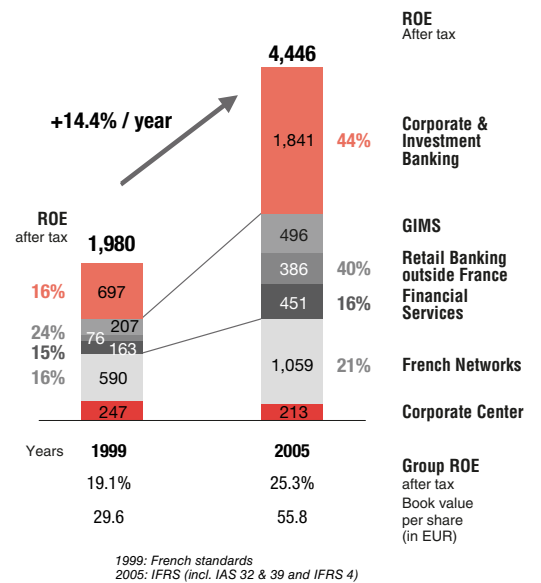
ROE
After tax

4,446

+14.4% / year

ROE
after tax

1,980

16% 697
24% 207 76
15% 163
16% 590
247

1,841 44% Corporate & Investment Banking

496 GIMS

386 40% Retail Banking outside France

451 16% Financial Services

1,059 21% French Networks

213 Corporate Center

Years 1999 2005

19.1% 25.3% Group ROE after tax

29.6 55.8 Book value per share (in EUR)

1999: French standards
2005: IFRS (incl. IAS 32 & 39 and IFRS 4)